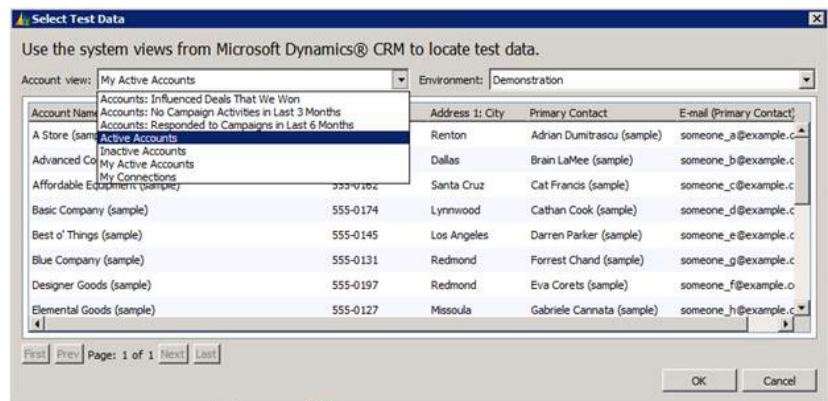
Select Test Data

Use the system views from Microsoft Dynamics® CRM to locate test data.

Account view: My Active Accounts

Environment: Demonstration

Accounts: Influenced Deals That We Won
Accounts: No Campaign Activities in Last 3 Months
Accounts: Responded to Campaigns in Last 6 Months
Active Accounts
Inactive Accounts
My Active Accounts
My Connections

| Account Name | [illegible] | Address 1: City | Primary Contact | E-mail (Primary Contact) |
|---|---|---|---|---|
| A Store (samp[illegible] | | Renton | Adrian Dumitrascu (sample) | someone_a@example.c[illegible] |
| Advanced Co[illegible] | | Dallas | Brain LaMee (sample) | someone_b@example.c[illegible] |
| Affordable Equipment (sample) | 555-0162 | Santa Cruz | Cat Francis (sample) | someone_c@example.c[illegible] |
| Basic Company (sample) | 555-0174 | Lynnwood | Cathan Cook (sample) | someone_d@example.c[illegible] |
| Best o' Things (sample) | 555-0145 | Los Angeles | Darren Parker (sample) | someone_e@example.c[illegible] |
| Blue Company (sample) | 555-0131 | Redmond | Forrest Chand (sample) | someone_g@example.c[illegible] |
| Designer Goods (sample) | 555-0197 | Redmond | Eva Corets (sample) | someone_f@example.c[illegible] |
| Elemental Goods (sample) | 555-0127 | Missoula | Gabriele Cannata (sample) | someone_h@example.c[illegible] |

First Prev Page: 1 of 1 Next Last

OK Cancel